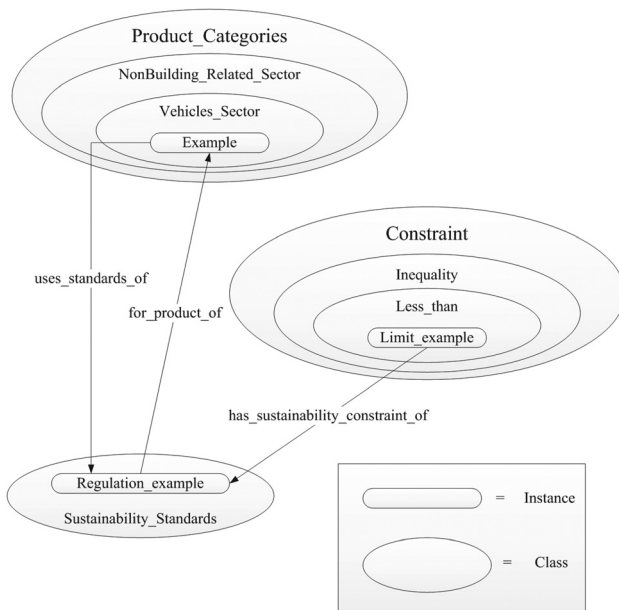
Product_Categories

NonBuilding_Related_Sector

Vehicles_Sector

Example

Constraint

Inequality

Less_than

Limit_example

uses_standards_of

for_product_of

has_sustainability_constraint_of

Regulation_example

Sustainability_Standards

= Instance

= Class